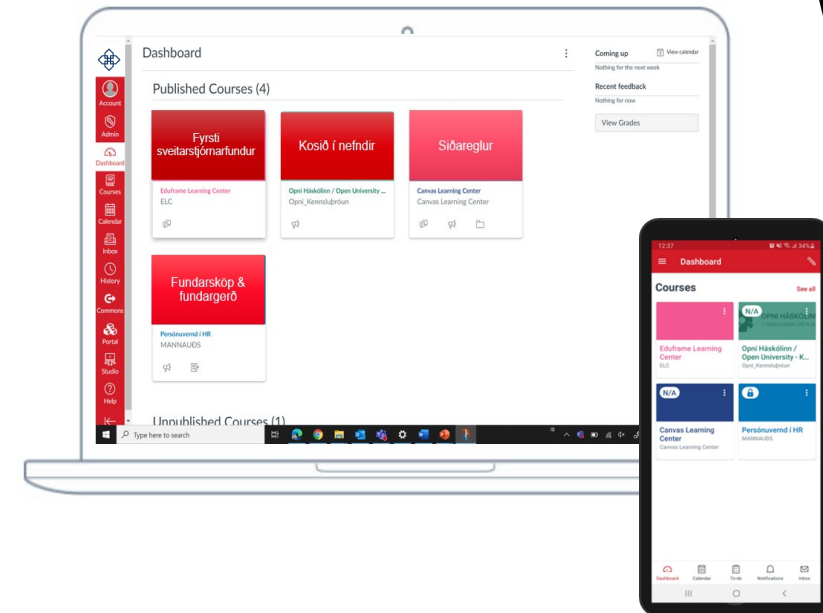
Account
Admin
Dashboard
Courses
Calendar
Inbox
History
Commons
Portal
Studio
Help

Dashboard

Published Courses (4)

Fyrsti sveitarstjórnarfundur
Eduframe Learning Center
ELC

Kosið í nefndir
Opni Háskólinn / Open University ...
Opni_Kennsluþróun

Siðareglur
Canvas Learning Center
Canvas Learning Center

Fundarsköp & fundargerð
Persónuvernd í HR
MANNAUÐS

Unpublished Courses (1)

Coming up
View calendar
Nothing for the next week

Recent feedback
Nothing for now

View Grades

Type here to search

12:37
34%
Dashboard
Courses
See all
Eduframe Learning Center
ELC
N/A
OPNI HÁSKÓLINN
Opni Háskólinn / Open University - K...
Opni_Kennsluþróun
N/A
Canvas Learning Center
Canvas Learning Center
Persónuvernd í HR
MANNAUÐS

Dashboard
Calendar
To-do
Notifications
Inbox